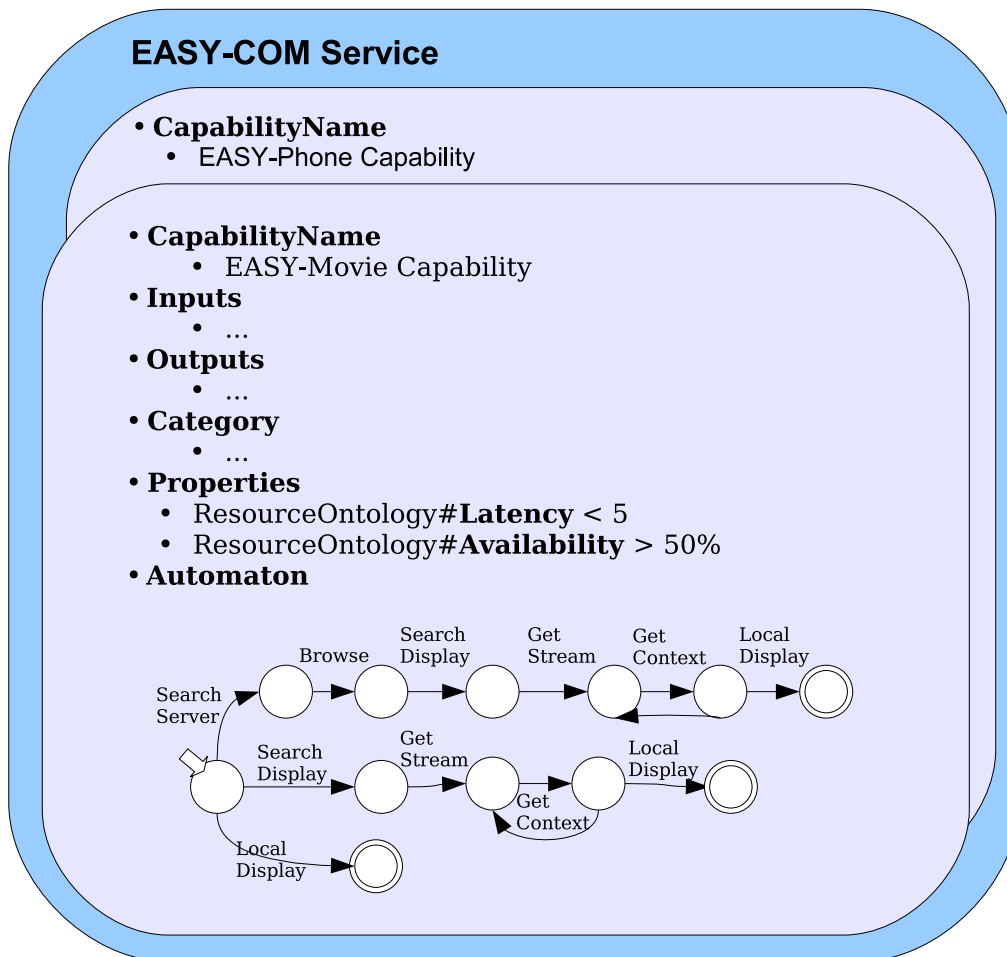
EASY-COM Service

• **CapabilityName**
  • EASY-Phone Capability

• **CapabilityName**
  • EASY-Movie Capability
• **Inputs**
  • ...
• **Outputs**
  • ...
• **Category**
  • ...
• **Properties**
  • ResourceOntology#**Latency** < 5
  • ResourceOntology#**Availability** > 50%
• **Automaton**

Search Server
Browse
Search Display
Get Stream
Get Context
Local Display
Search Display
Get Stream
Get Context
Local Display
Local Display